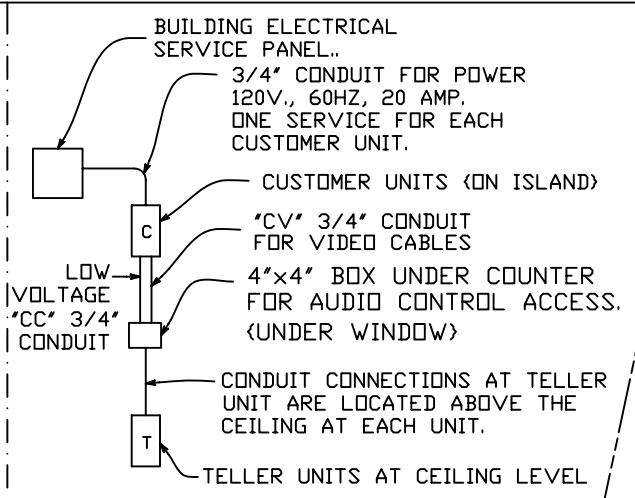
BUILDING ELECTRICAL SERVICE PANEL..

3/4" CONDUIT FOR POWER 120V., 60HZ, 20 AMP. ONE SERVICE FOR EACH CUSTOMER UNIT.

CUSTOMER UNITS (ON ISLAND)

C

"CV" 3/4" CONDUIT FOR VIDEO CABLES

LOW VOLTAGE "CC" 3/4" CONDUIT

4"x4" BOX UNDER COUNTER FOR AUDIO CONTROL ACCESS. (UNDER WINDOW)

CONDUIT CONNECTIONS AT TELLER UNIT ARE LOCATED ABOVE THE CEILING AT EACH UNIT.

T

TELLER UNITS AT CEILING LEVEL